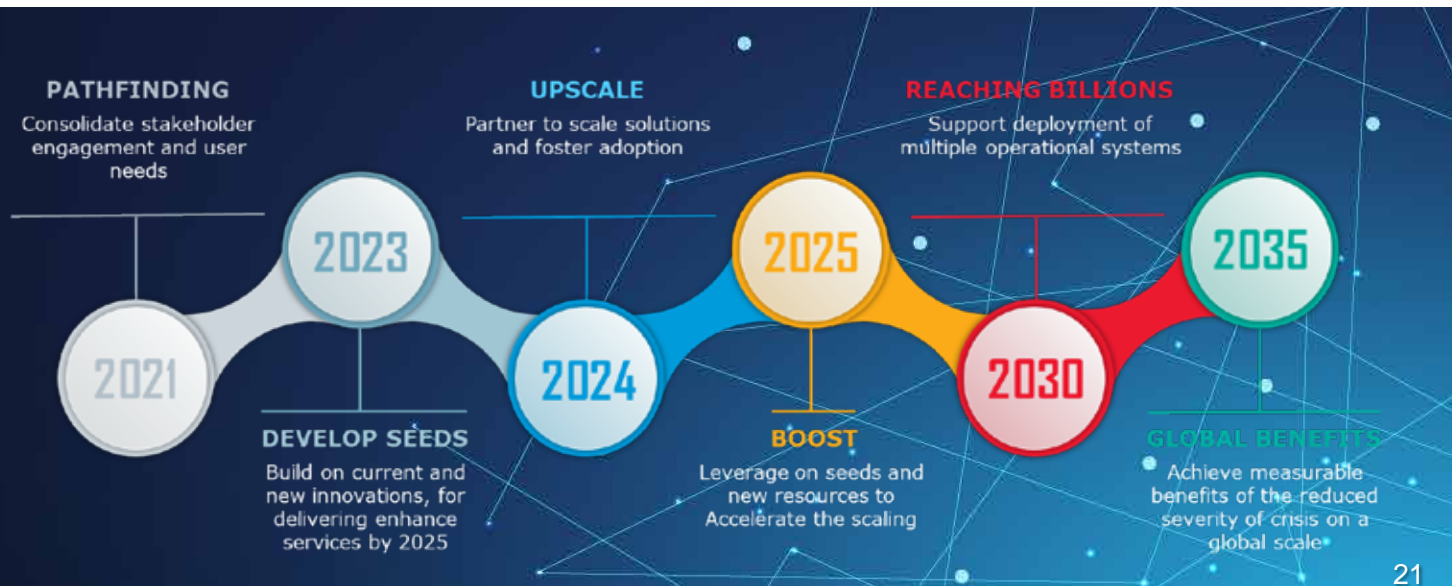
PATHFINDING
Consolidate stakeholder engagement and user needs

UPSCALE
Partner to scale solutions and foster adoption

REACHING BILLIONS
Support deployment of multiple operational systems

2021

2023

2024

2025

2030

2035

DEVELOP SEEDS
Build on current and new innovations, for delivering enhance services by 2025

BOOST
Leverage on seeds and new resources to Accelerate the scaling

GLOBAL BENEFITS
Achieve measurable benefits of the reduced severity of crisis on a global scale

21